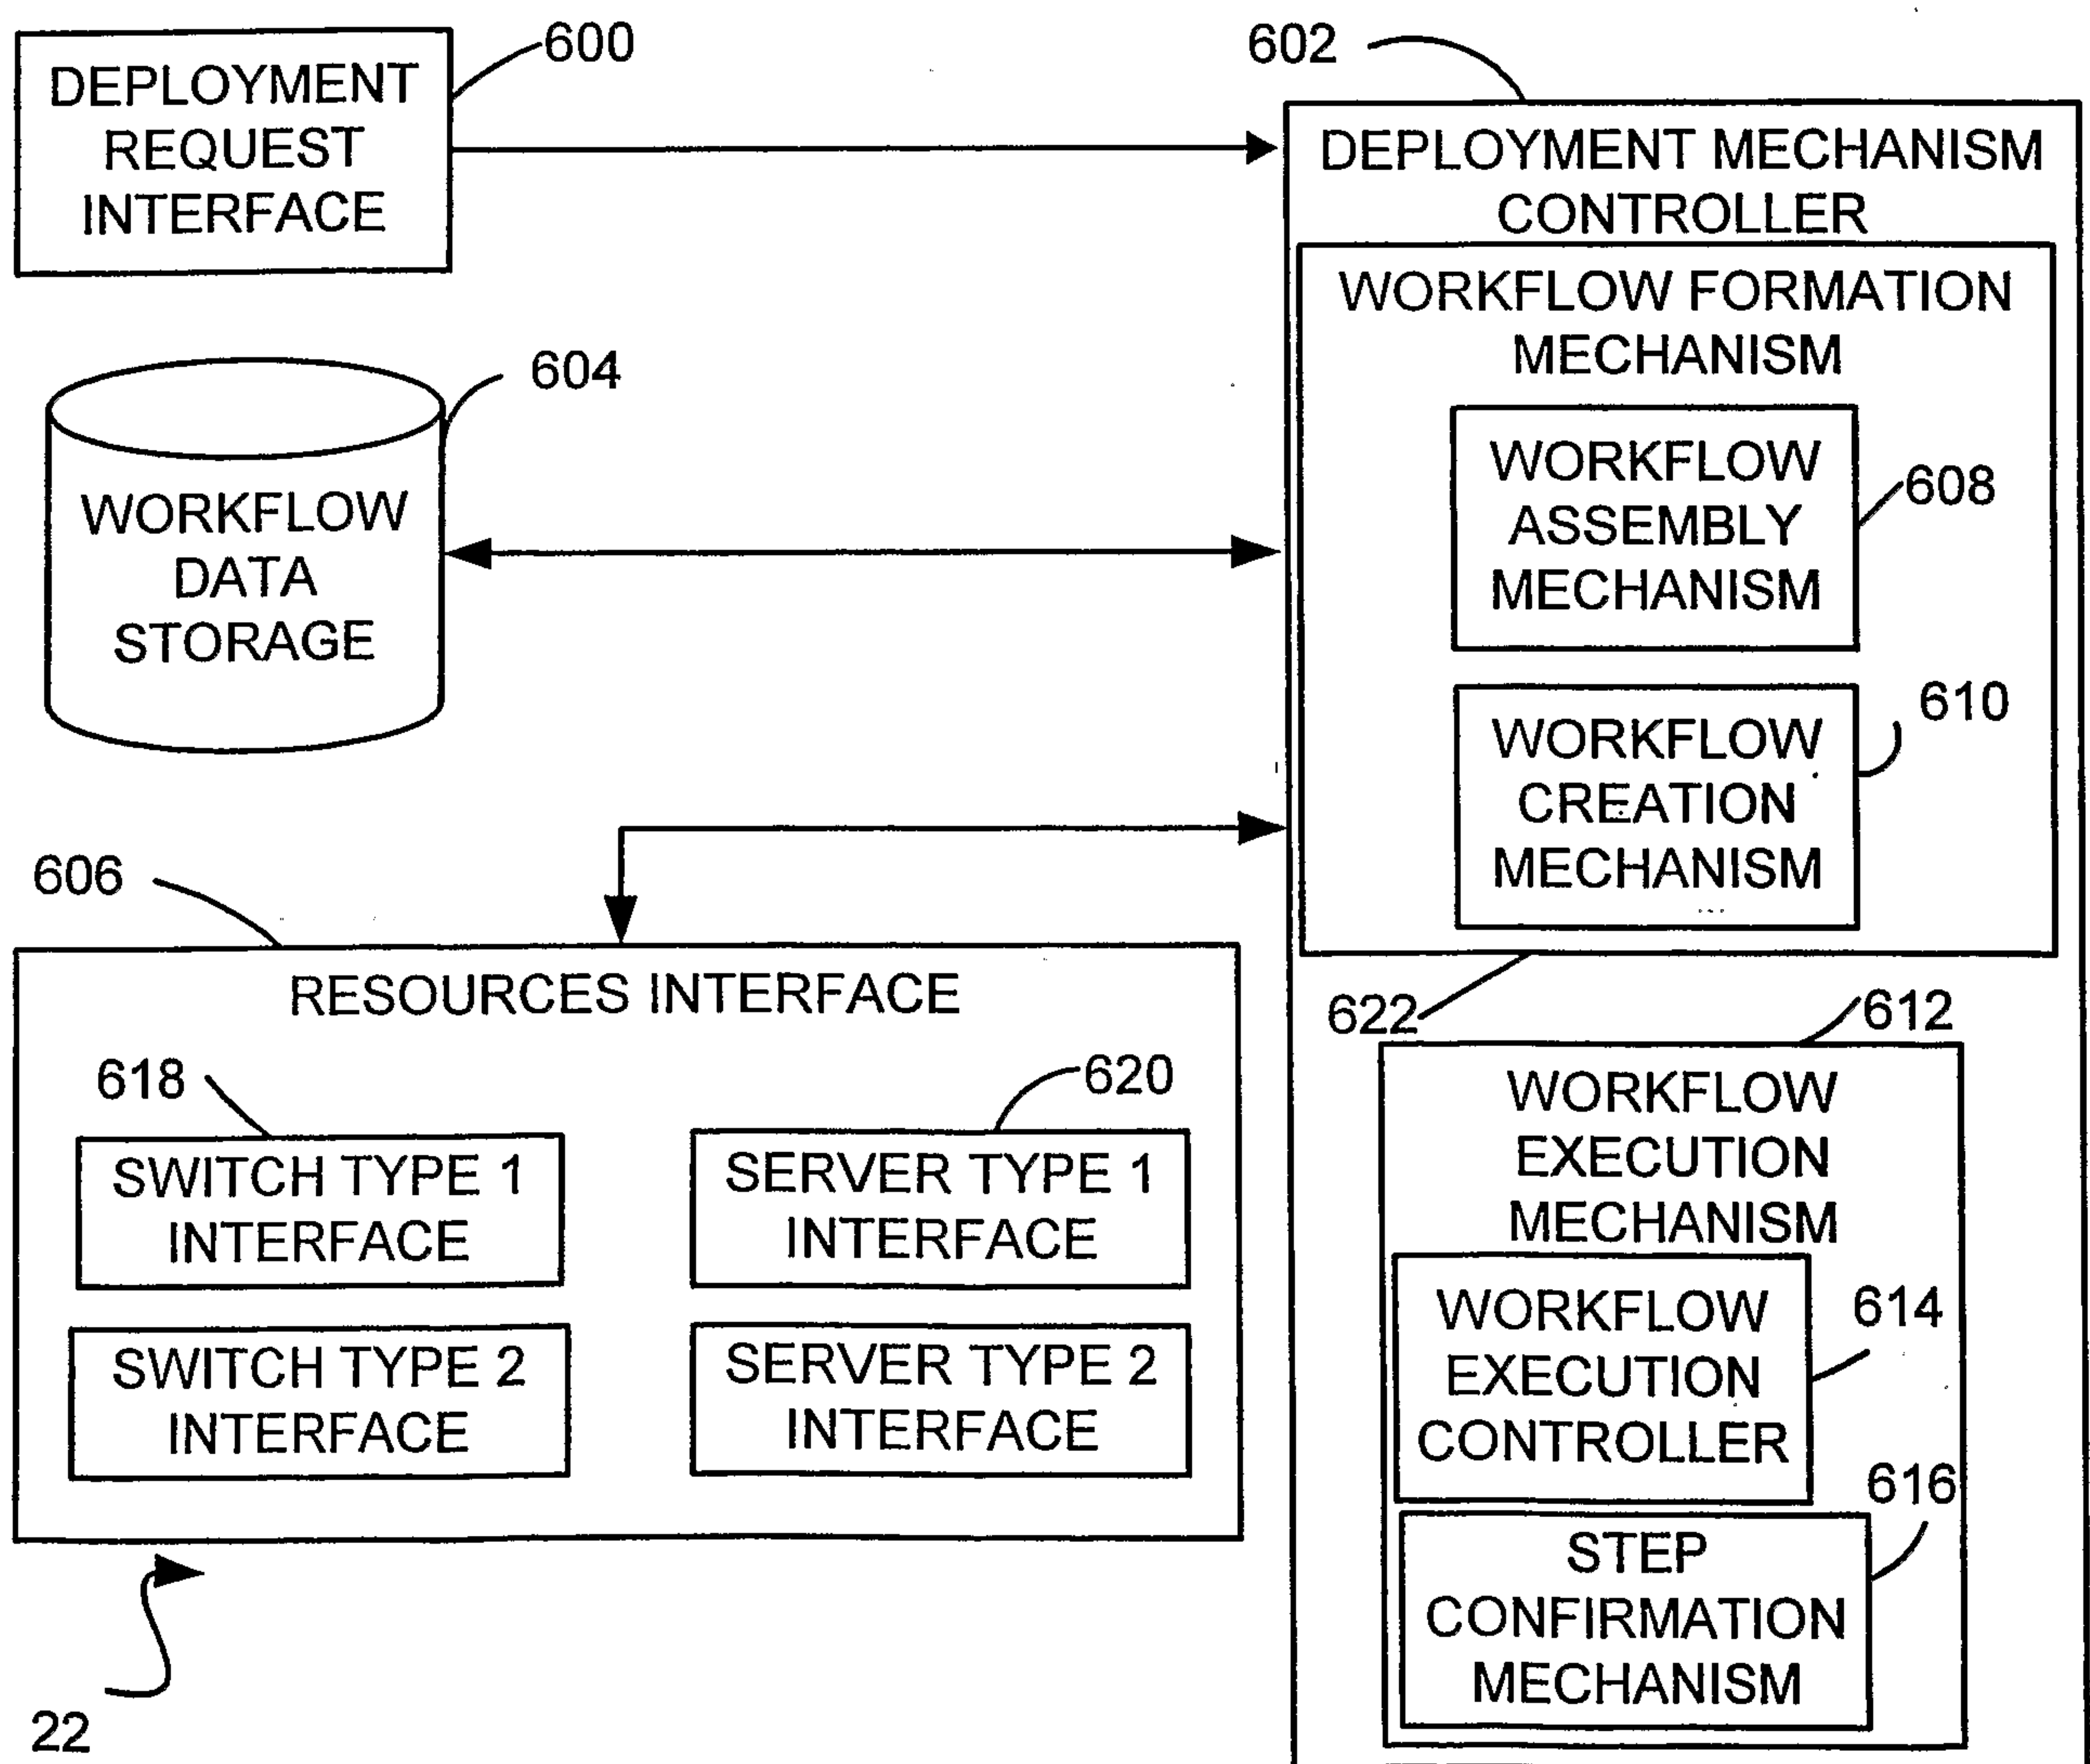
600
DEPLOYMENT REQUEST INTERFACE

602
DEPLOYMENT MECHANISM CONTROLLER

WORKFLOW FORMATION MECHANISM

WORKFLOW ASSEMBLY MECHANISM
608

WORKFLOW CREATION MECHANISM
610

604
WORKFLOW DATA STORAGE

606
RESOURCES INTERFACE

618
SWITCH TYPE 1 INTERFACE

620
SERVER TYPE 1 INTERFACE

SWITCH TYPE 2 INTERFACE

SERVER TYPE 2 INTERFACE

622
612
WORKFLOW EXECUTION MECHANISM

WORKFLOW EXECUTION CONTROLLER
614

616
STEP CONFIRMATION MECHANISM

22